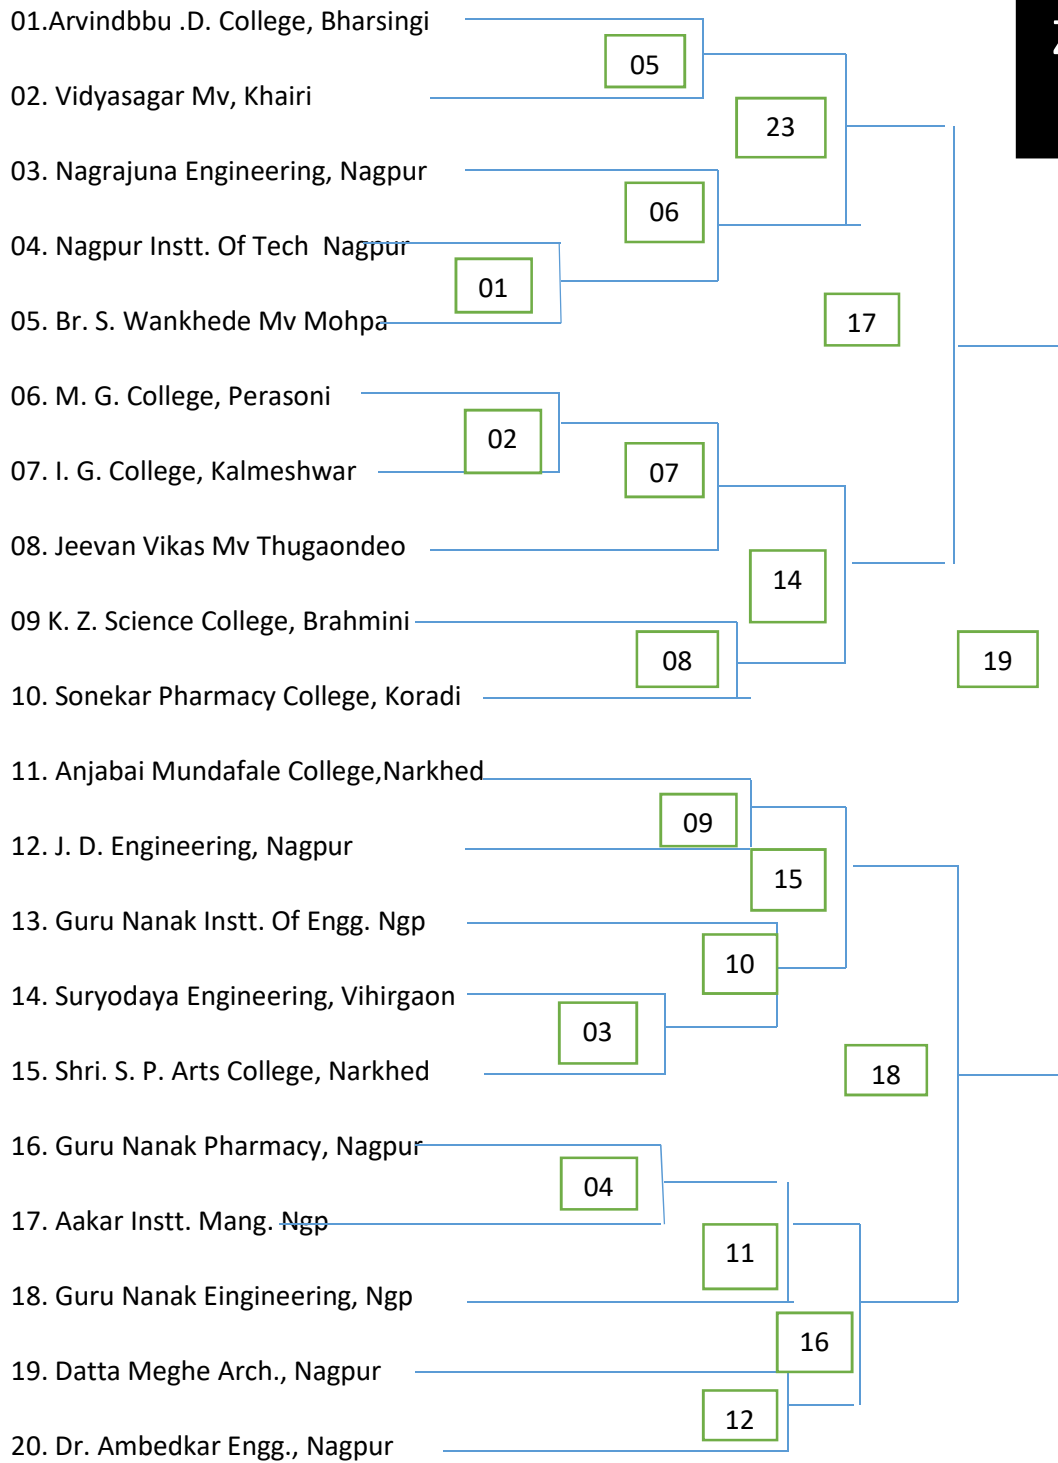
01.Arvindbbu .D. College, Bharsingi

02. Vidyasagar Mv, Khairi

03. Nagrajuna Engineering, Nagpur

04. Nagpur Instt. Of Tech Nagpur

05. Br. S. Wankhede Mv Mohpa

06. M. G. College, Perasoni

07. I. G. College, Kalmeshwar

08. Jeevan Vikas Mv Thugaondeo

09 K. Z. Science College, Brahmini

10. Sonekar Pharmacy College, Koradi

11. Anjabai Mundafale College,Narkhed

12. J. D. Engineering, Nagpur

13. Guru Nanak Instt. Of Engg. Ngp

14. Suryodaya Engineering, Vihirgaon

15. Shri. S. P. Arts College, Narkhed

16. Guru Nanak Pharmacy, Nagpur

17. Aakar Instt. Mang. Ngp

18. Guru Nanak Eingineering, Ngp

19. Datta Meghe Arch., Nagpur

20. Dr. Ambedkar Engg., Nagpur

05

23

06

01

17

02

07

14

08

19

09

15

10

03

18

04

11

16

12